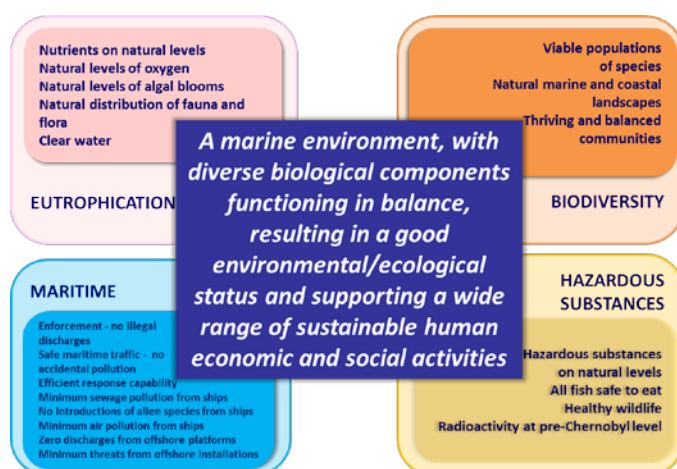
Nutrients on natural levels
Natural levels of oxygen
Natural levels of algal blooms
Natural distribution of fauna and flora
Clear water

EUTROPHICATION

Viable populations of species
Natural marine and coastal landscapes
Thriving and balanced communities

BIODIVERSITY

A marine environment, with diverse biological components functioning in balance, resulting in a good environmental/ecological status and supporting a wide range of sustainable human economic and social activities

MARITIME

Enforcement - no illegal discharges
Safe maritime traffic - no accidental pollution
Efficient response capability
Minimum sewage pollution from ships
No introductions of alien species from ships
Minimum air pollution from ships
Zero discharges from offshore platforms
Minimum threats from offshore installations

HAZARDOUS SUBSTANCES

Hazardous substances on natural levels
All fish safe to eat
Healthy wildlife
Radioactivity at pre-Chernobyl level